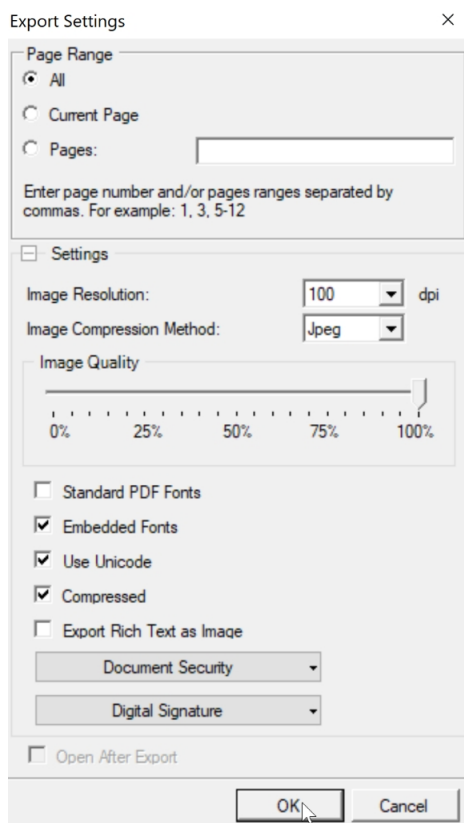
Export Settings ×

Page Range
All
Current Page
Pages:

Enter page number and/or pages ranges separated by commas. For example: 1, 3, 5-12

Settings
Image Resolution: 100 dpi
Image Compression Method: Jpeg

Image Quality
0% 25% 50% 75% 100%

Standard PDF Fonts
Embedded Fonts
Use Unicode
Compressed
Export Rich Text as Image

Document Security
Digital Signature

Open After Export

OK Cancel